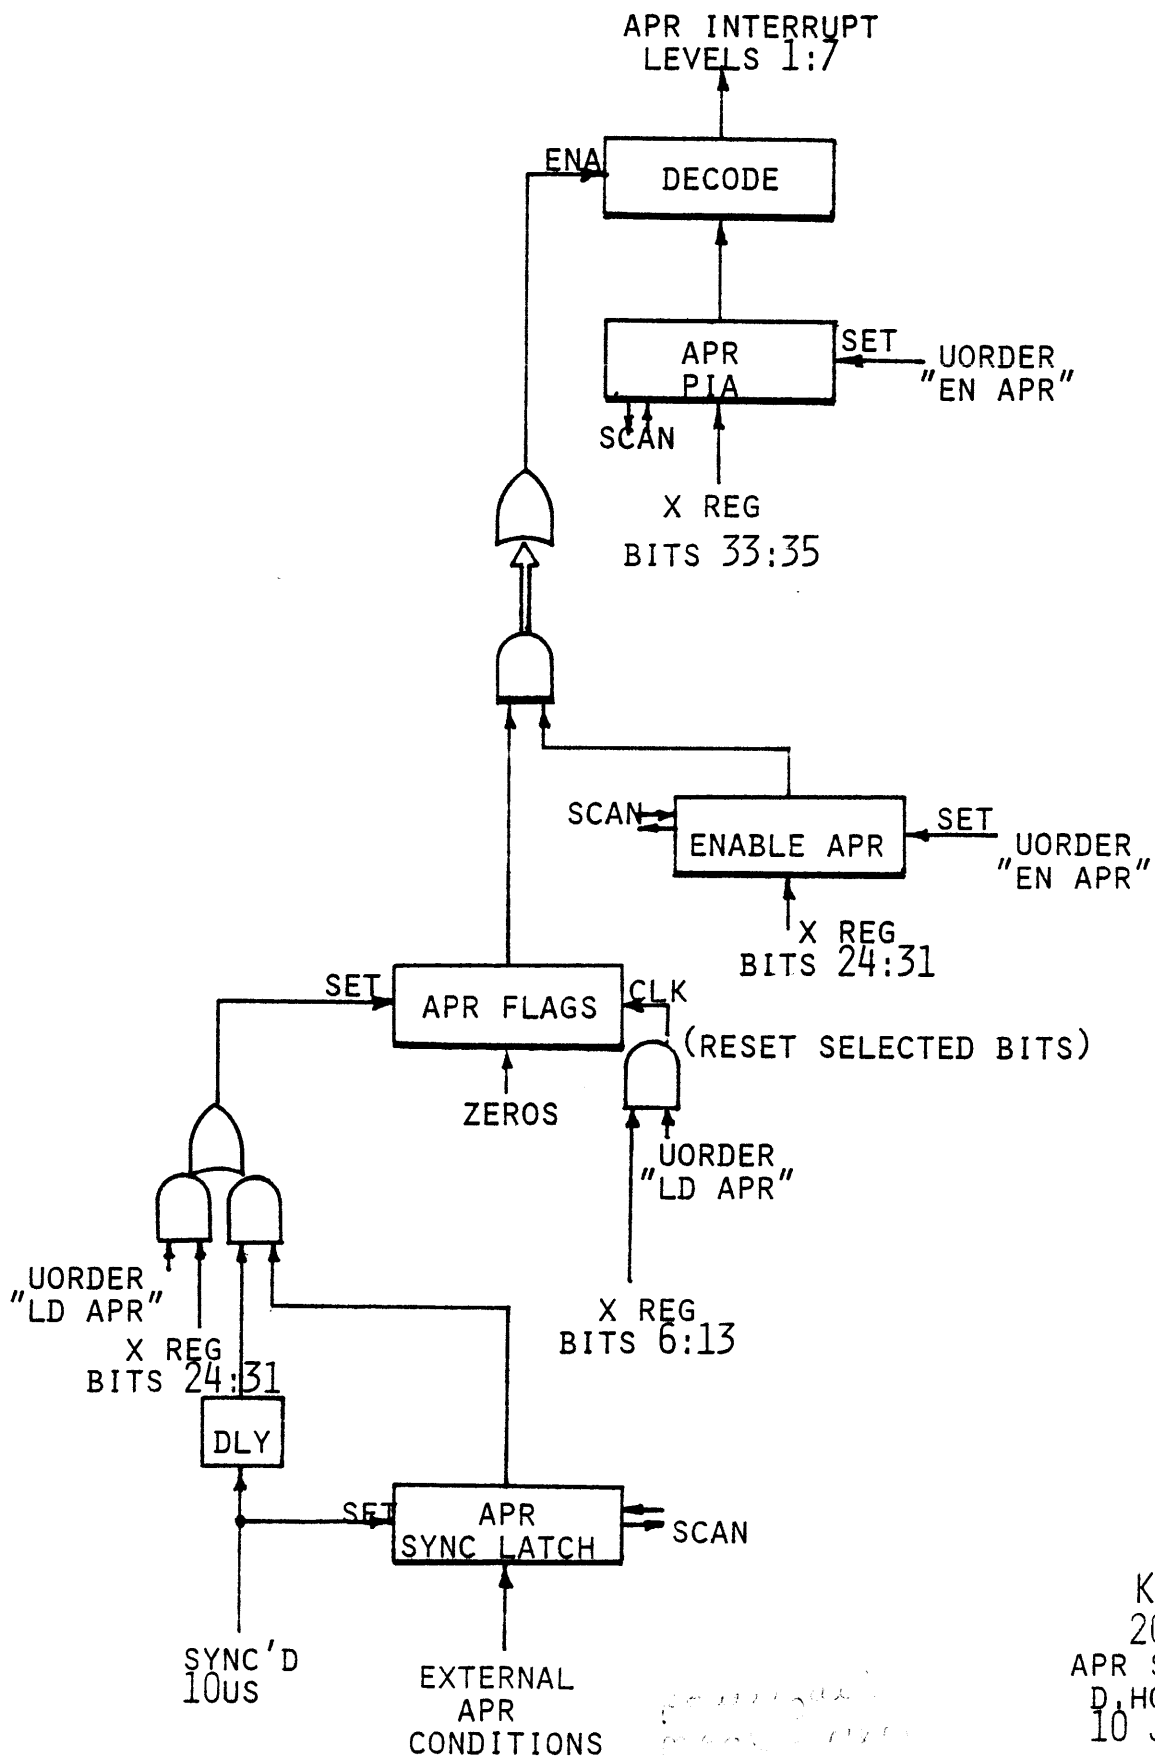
APR INTERRUPT LEVELS 1:7

ENA

DECODE

APR PIA

SET

UORDER "EN APR"

SCAN

X REG BITS 33:35

SCAN

ENABLE APR

SET

UORDER "EN APR"

X REG BITS 24:31

SET

APR FLAGS

CLK

(RESET SELECTED BITS)

ZEROS

UORDER "LD APR"

UORDER "LD APR"

X REG BITS 24:31

X REG BITS 6:13

DLY

SET

APR SYNC LATCH

SCAN

SYNC'D 10us

EXTERNAL APR CONDITIONS

K
2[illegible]
APR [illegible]
D.H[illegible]
10 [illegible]